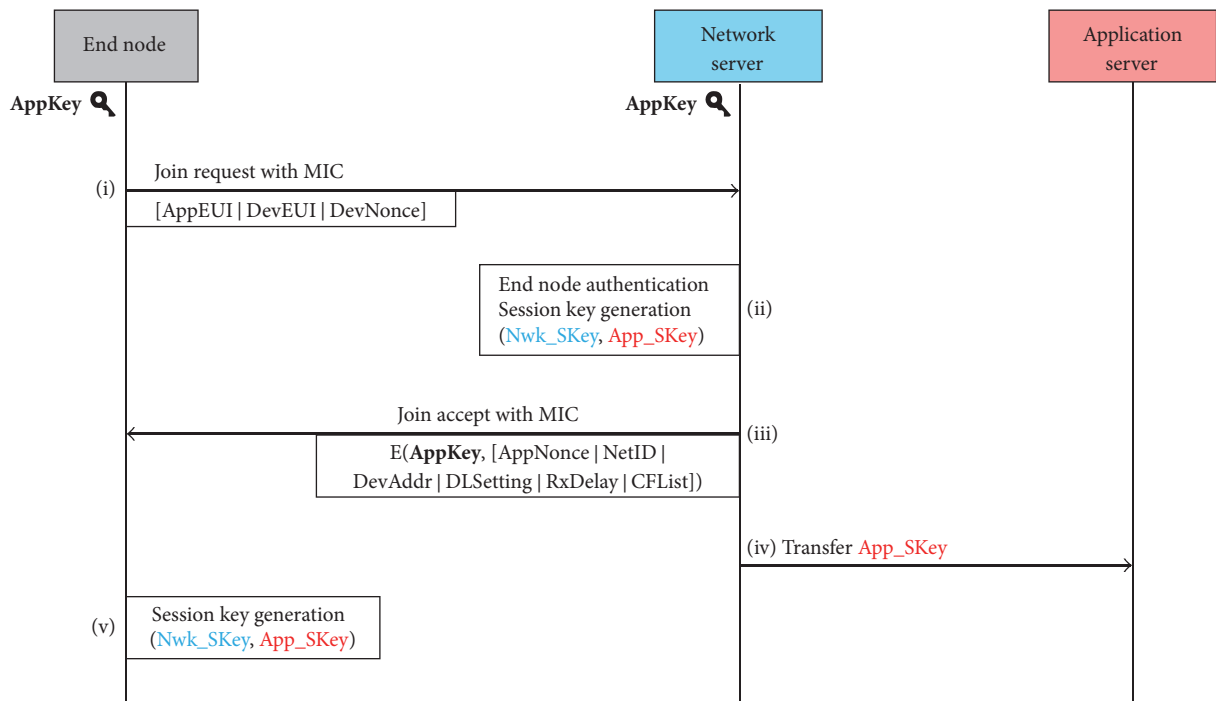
End node

Network server

Application server

AppKey

AppKey

(i)

Join request with MIC

[AppEUI | DevEUI | DevNonce]

End node authentication
Session key generation
(Nwk_SKey, App_SKey)

(ii)

Join accept with MIC

(iii)

E(**AppKey**, [AppNonce | NetID | DevAddr | DLSetting | RxDelay | CFList])

(iv) Transfer App_SKey

(v)

Session key generation
(Nwk_SKey, App_SKey)